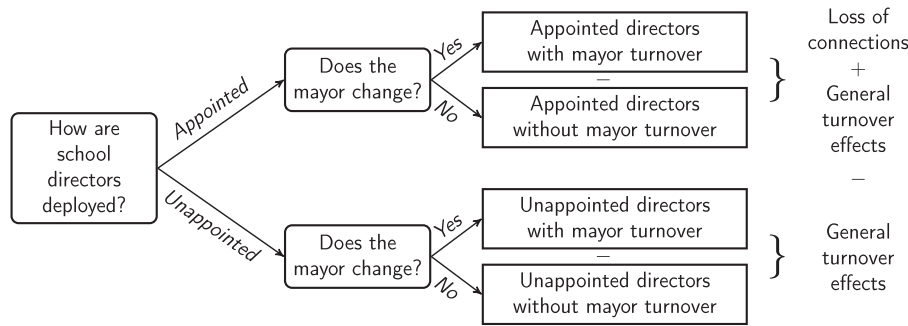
How are school directors deployed?

Appointed

Does the mayor change?

Yes

Appointed directors with mayor turnover

−

No

Appointed directors without mayor turnover

Unappointed

Does the mayor change?

Yes

Unappointed directors with mayor turnover

−

No

Unappointed directors without mayor turnover

Loss of connections + General turnover effects

−

General turnover effects